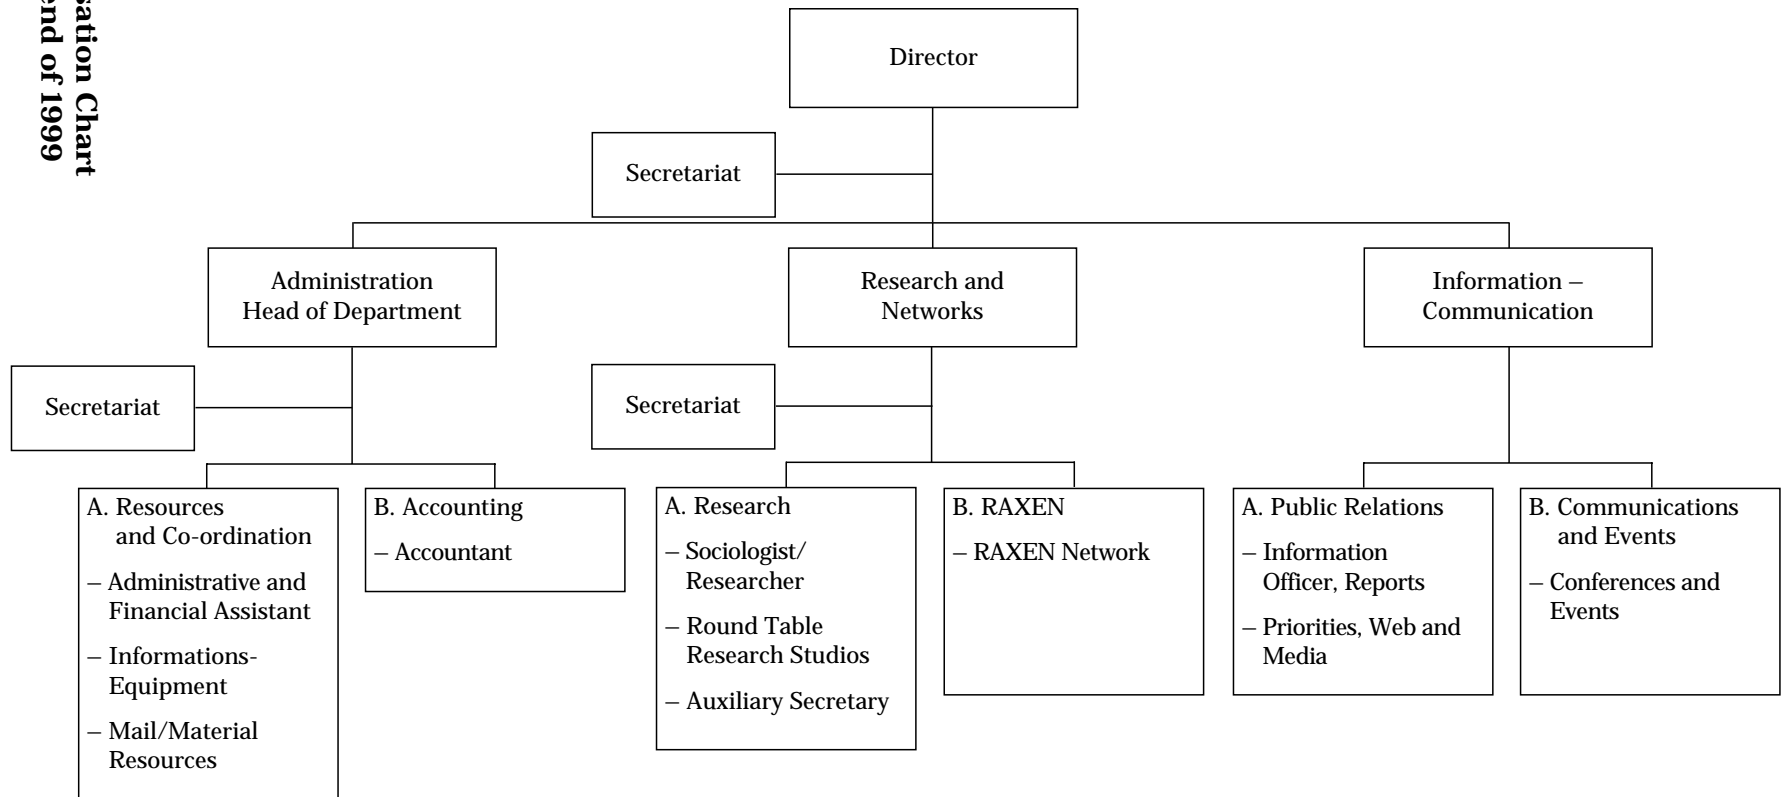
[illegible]sation Chart
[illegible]end of 1999

Director

Secretariat

Administration
Head of Department

Research and
Networks

Information –
Communication

Secretariat

Secretariat

A. Resources
and Co-ordination
– Administrative and Financial Assistant
– Informations-Equipment
– Mail/Material Resources

B. Accounting
– Accountant

A. Research
– Sociologist/ Researcher
– Round Table Research Studios
– Auxiliary Secretary

B. RAXEN
– RAXEN Network

A. Public Relations
– Information Officer, Reports
– Priorities, Web and Media

B. Communications and Events
– Conferences and Events